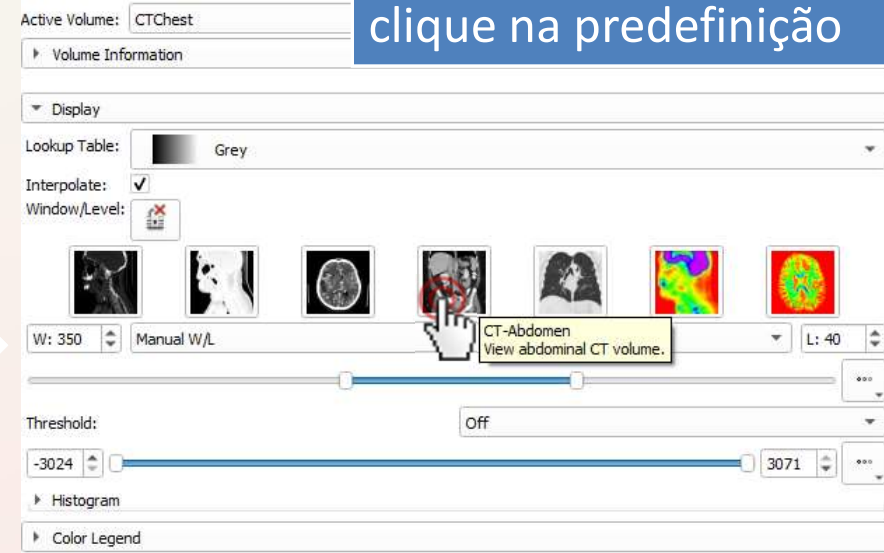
Active Volume: CTChest

clique na predefinição

Volume Information

Display

Lookup Table: Grey

Interpolate: ✓

Window/Level:

W: 350 Manual W/L

CT-Abdomen
View abdominal CT volume.

L: 40

Threshold: Off

-3024 3071

Histogram

Color Legend